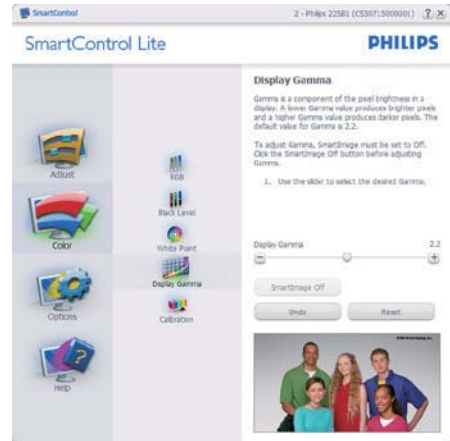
SmartControl

2 - Philips 225B1 (CS307:500000!) ? X

SmartControl Lite

PHILIPS

Display Gamma

Gamma is a component of the pixel brightness in a display. A lower Gamma value produces brighter pixels and a higher Gamma value produces darker pixels. The default value for Gamma is 2.2.

To adjust Gamma, SmartImage must be set to Off. Click the SmartImage Off button before adjusting Gamma.

1. Use the slider to select the desired Gamma.

Adjust

RGB

Black Level

Color

White Point

Display Gamma

Display Gamma

2.2

Options

Calibration

SmartImage Off

Undo

Reset

Help